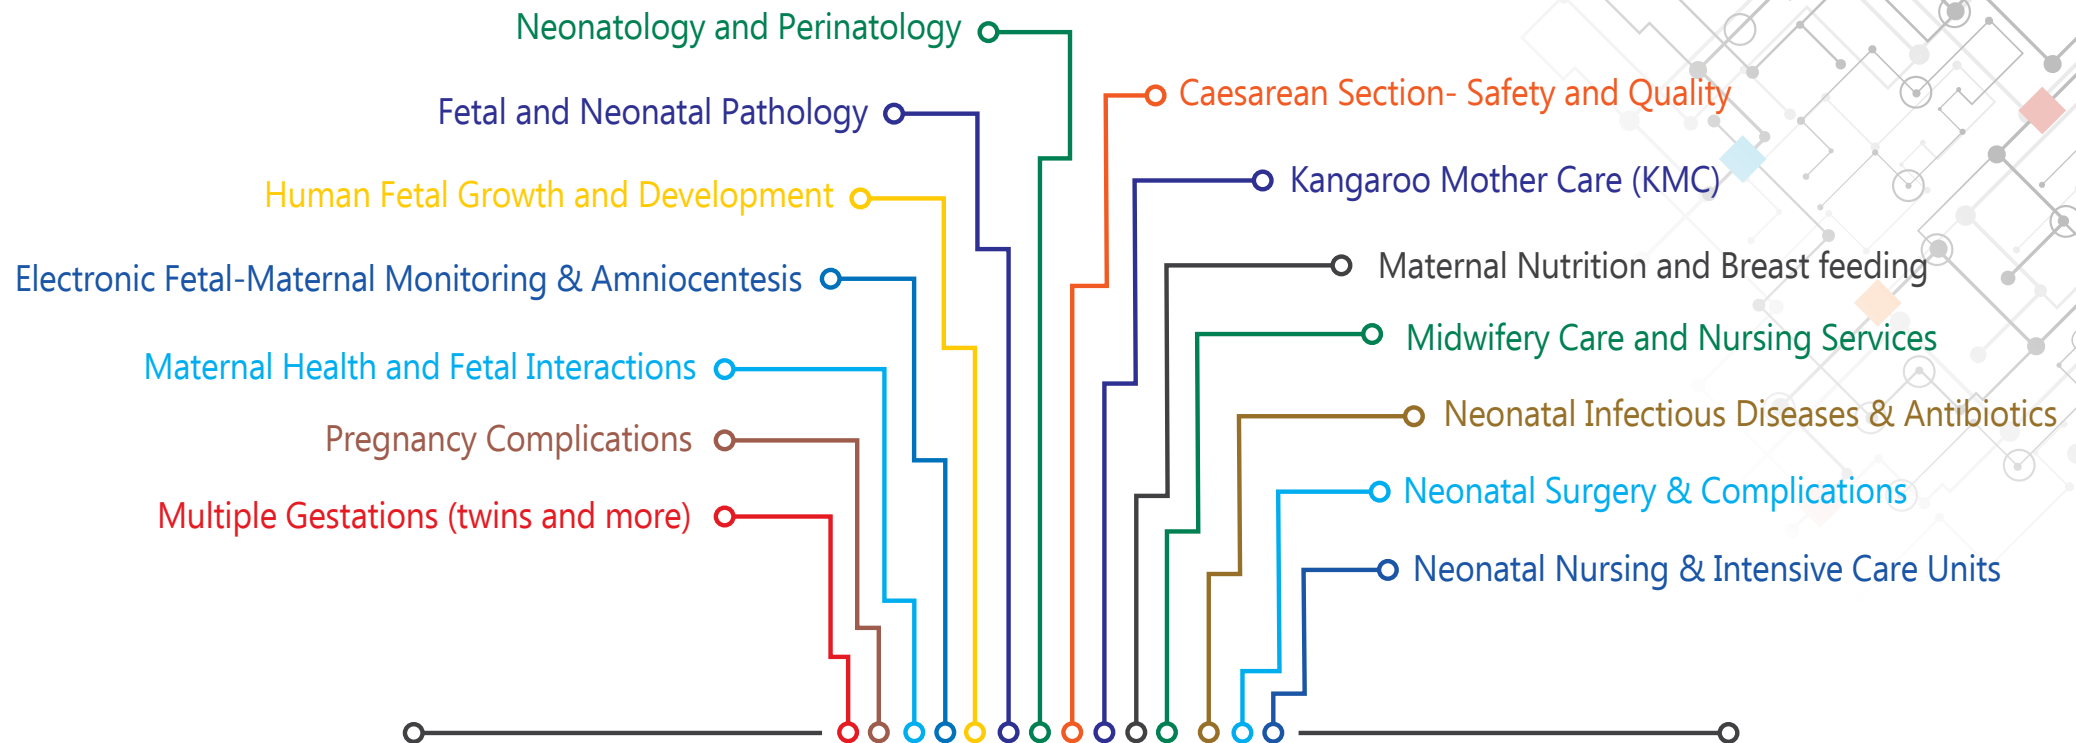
Neonatology and Perinatology

Fetal and Neonatal Pathology

Human Fetal Growth and Development

Electronic Fetal-Maternal Monitoring & Amniocentesis

Maternal Health and Fetal Interactions

Pregnancy Complications

Multiple Gestations (twins and more)

Caesarean Section- Safety and Quality

Kangaroo Mother Care (KMC)

Maternal Nutrition and Breast feeding

Midwifery Care and Nursing Services

Neonatal Infectious Diseases & Antibiotics

Neonatal Surgery & Complications

Neonatal Nursing & Intensive Care Units